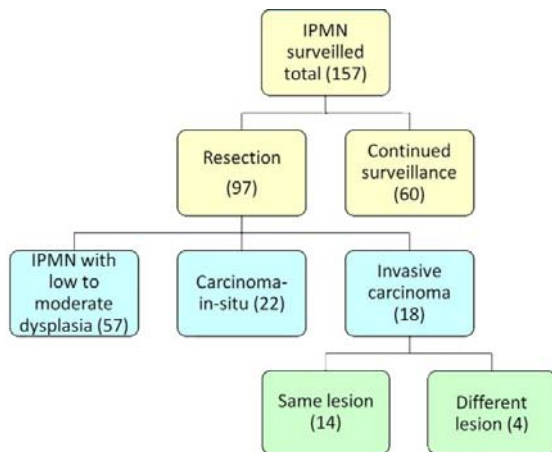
IPMN surveilled total (157)

Resection (97)

Continued surveillance (60)

IPMN with low to moderate dysplasia (57)

Carcinoma-in-situ (22)

Invasive carcinoma (18)

Same lesion (14)

Different lesion (4)